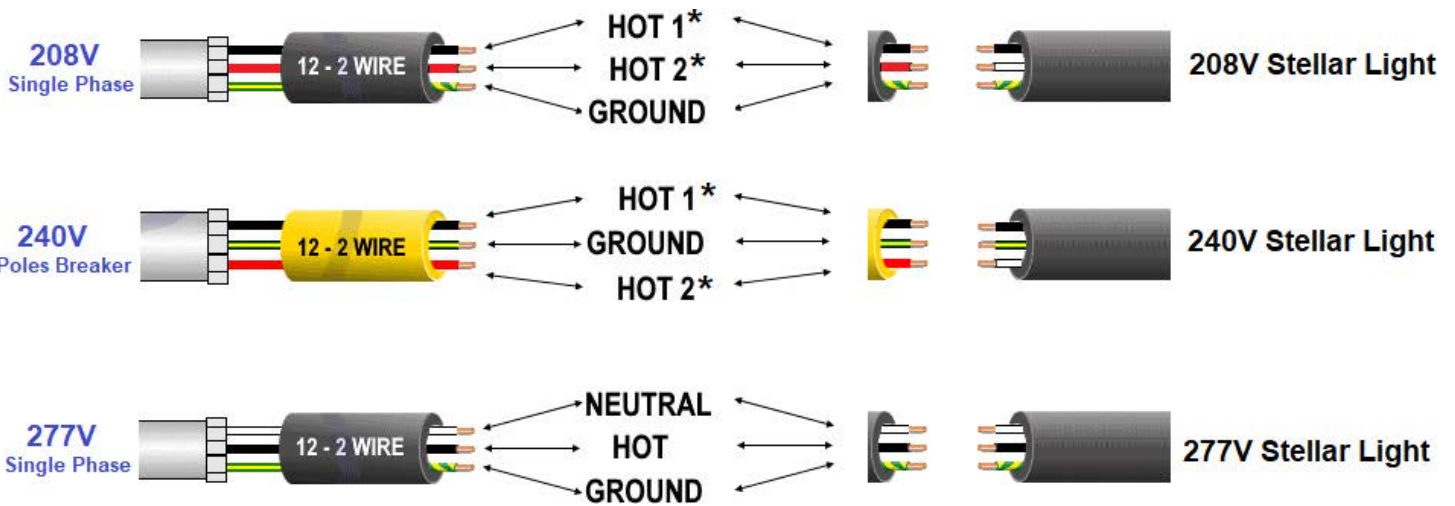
208V
Single Phase

12 - 2 WIRE

HOT 1*
HOT 2*
GROUND

208V Stellar Light

240V
Poles Breaker

12 - 2 WIRE

HOT 1*
GROUND
HOT 2*

240V Stellar Light

277V
Single Phase

12 - 2 WIRE

NEUTRAL
HOT
GROUND

277V Stellar Light